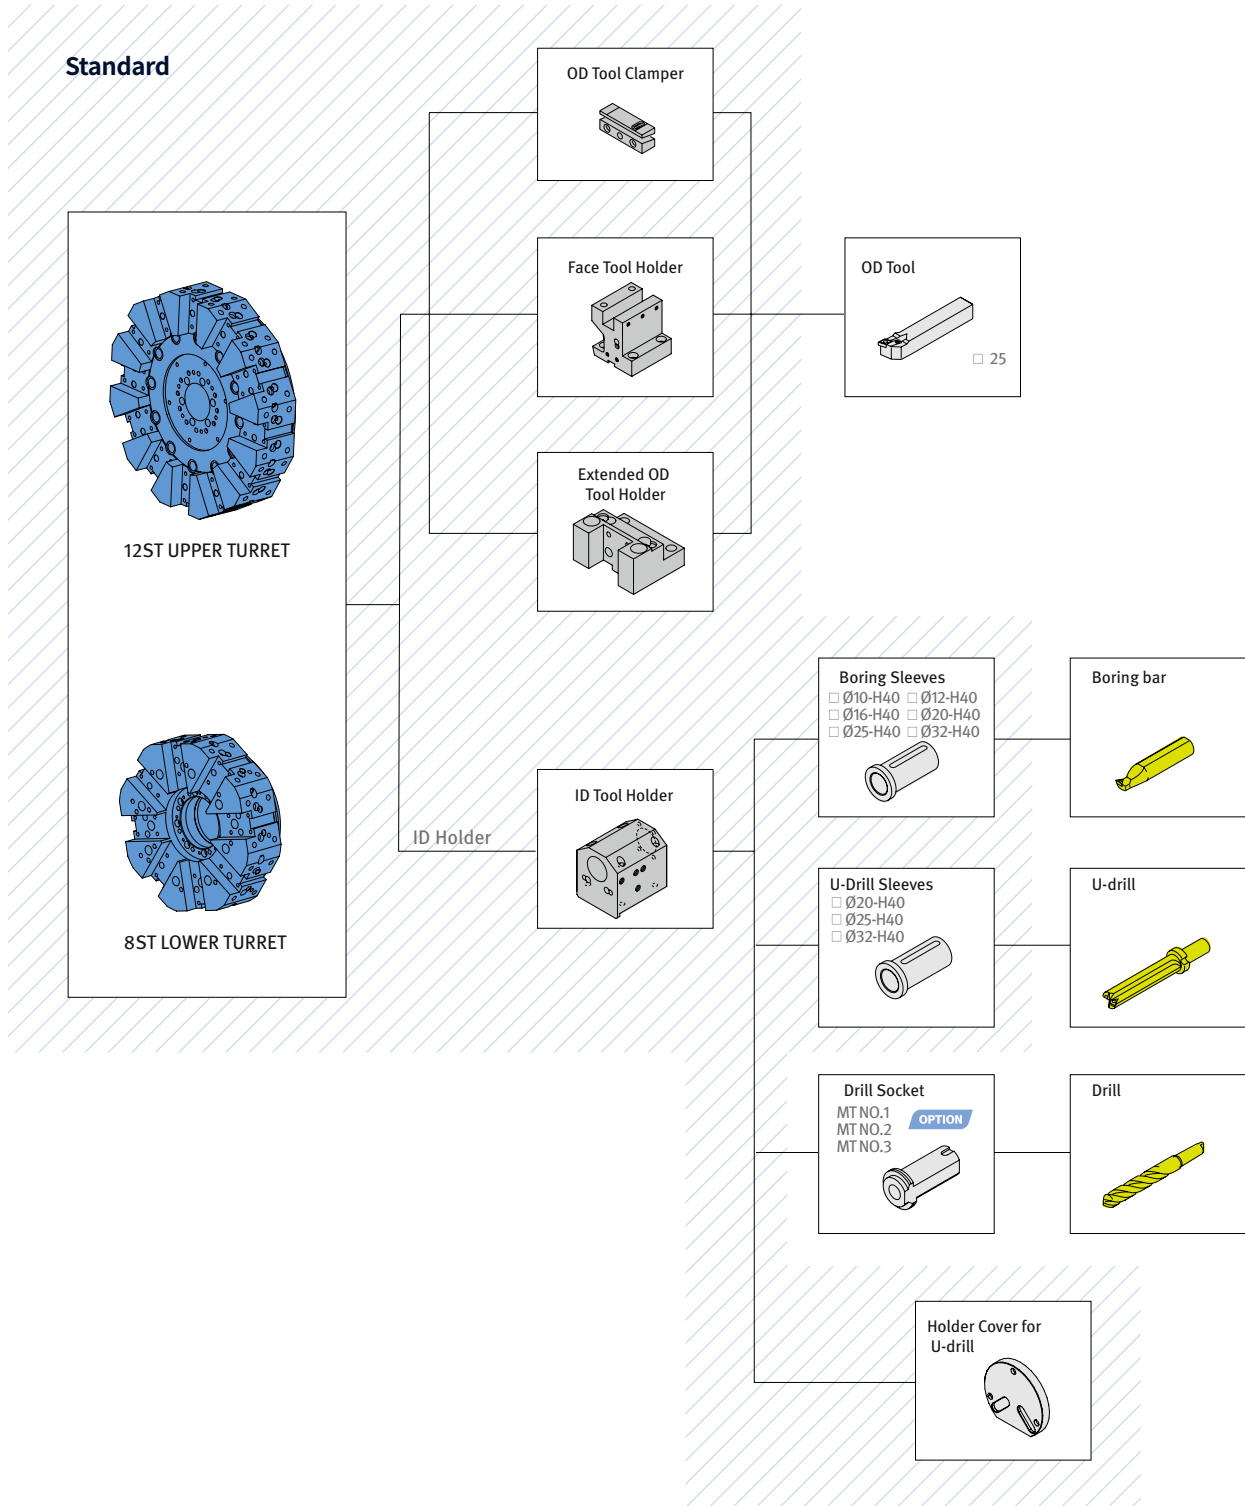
Standard

12ST UPPER TURRET

8ST LOWER TURRET

OD Tool Clamper

Face Tool Holder

Extended OD Tool Holder

OD Tool
□ 25

ID Holder

ID Tool Holder

Boring Sleeves
□ Ø10-H40 □ Ø12-H40
□ Ø16-H40 □ Ø20-H40
□ Ø25-H40 □ Ø32-H40

Boring bar

U-Drill Sleeves
□ Ø20-H40
□ Ø25-H40
□ Ø32-H40

U-drill

Drill Socket
MT NO.1
MT NO.2
MT NO.3
OPTION

Drill

Holder Cover for U-drill